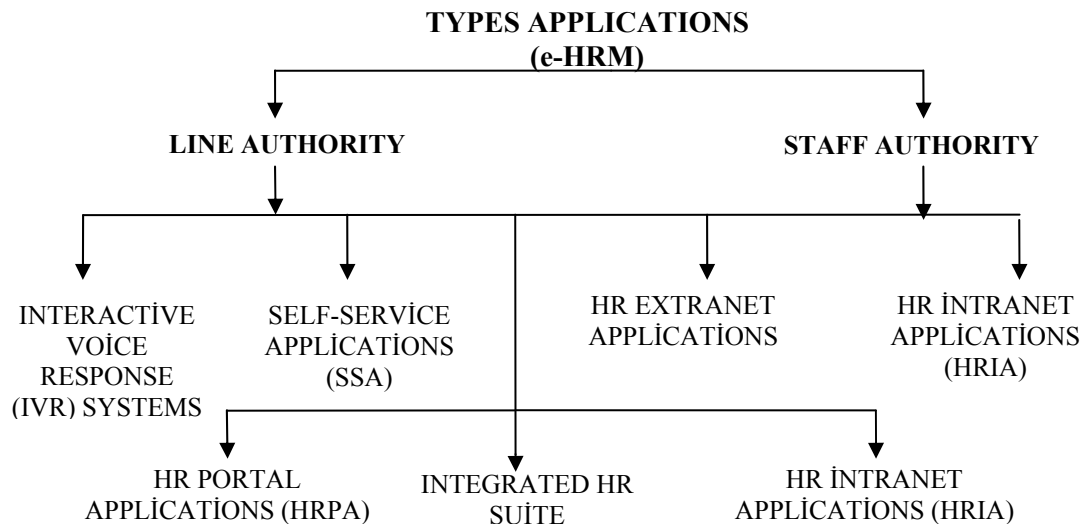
TYPES APPLICATIONS (e-HRM)

LINE AUTHORITY

STAFF AUTHORITY

INTERACTİVE VOİCE RESPONSE (IVR) SYSTEMS

SELF-SERVİCE APPLİCATİONS (SSA)

HR EXTRANET APPLİCATİONS

HR İNTRANET APPLİCATİONS (HRIA)

HR PORTAL APPLİCATİONS (HRPA)

INTEGRATED HR SUİTE

HR İNTRANET APPLİCATİONS (HRIA)